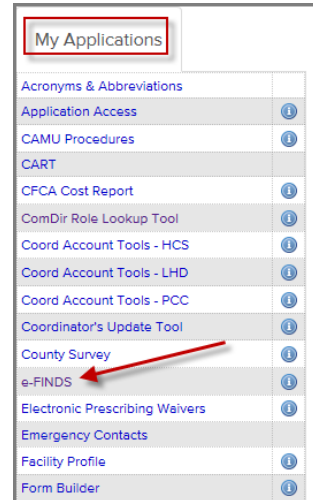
My Applications

Acronyms & Abbreviations
Application Access
CAMU Procedures
CART
CFCA Cost Report
ComDir Role Lookup Tool
Coord Account Tools - HCS
Coord Account Tools - LHD
Coord Account Tools - PCC
Coordinator's Update Tool
County Survey
e-FINDS
Electronic Prescribing Waivers
Emergency Contacts
Facility Profile
Form Builder